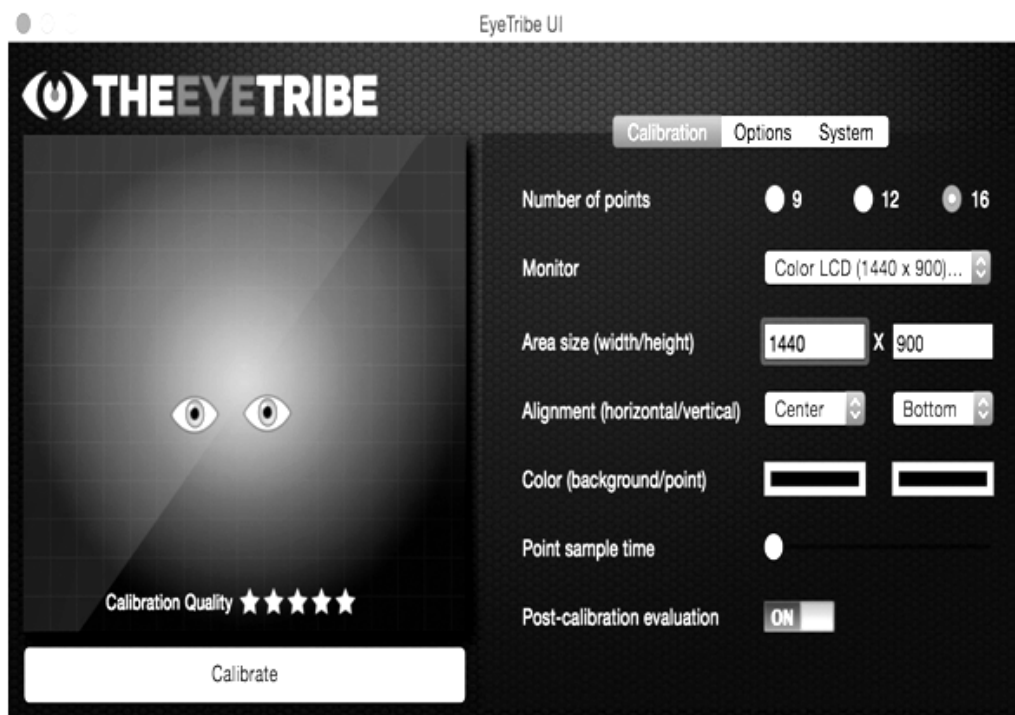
EyeTribe UI

THEEYETRIBE

Calibration Options System

Number of points 9 12 16

Monitor Color LCD (1440 x 900)...

Area size (width/height) 1440 X 900

Alignment (horizontal/vertical) Center Bottom

Color (background/point)

Point sample time

Post-calibration evaluation ON

Calibration Quality ★★★★★

Calibrate